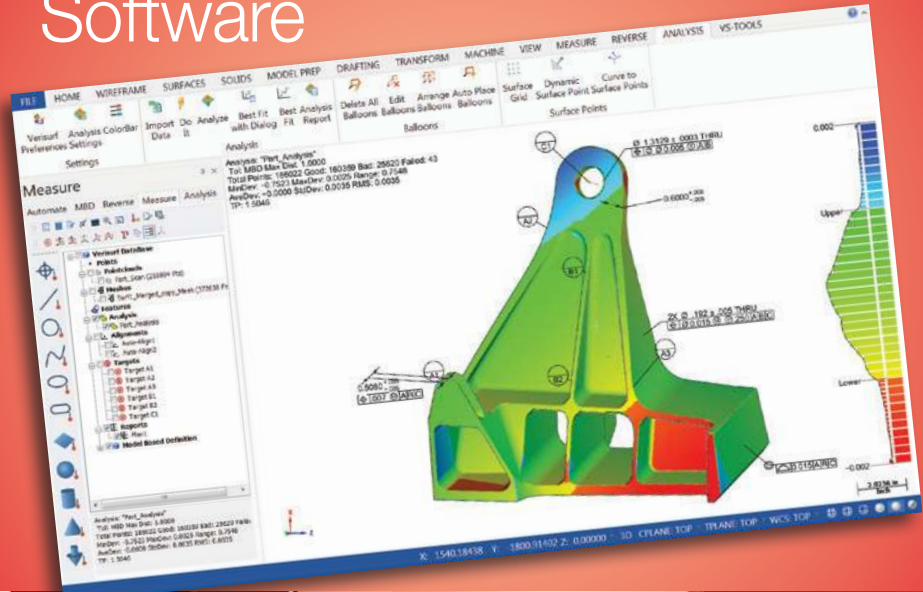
Software

FILE HOME WIREFRAME SURFACES SOLIDS MODEL PREP DRAFTING TRANSFORM MACHINE VIEW MEASURE REVERSE ANALYSIS VS-TOOLS

Verisurf Preferences Analysis Settings ColorBar Settings

Import Data Do It Analyze Best Fit with Dialog Best Fit Analysis Report Analysis

Delete All Balloons Edit Balloons Arrange Balloons Auto Place Balloons Balloons

Surface Grid Dynamic Surface Point Curve to Surface Points Surface Points

Measure

Automate MBD Reverse Measure Analysis

Verisurf Dataflow
Points
Pointclouds
Part_Scan (233894 Pts)
Meshes
Part_Merged_mesh_Mesh (373638 Fc
Features
Analysis
Part_Analysis
Alignments
Auto-Align1
Auto-Align2
Targets
Target A1
Target A2
Target A3
Target B1
Target B2
Target C1
Reports
Part
Model Based Definition

Analysis: "Part_Analysis"
Tol: MBD Max Dist: 1.0000
Total Points: 186022 Good: 160389 Bad: 25620 Failed: 43
MinDev: -0.7523 MaxDev: 0.0025 Range: 0.7548
AveDev: -0.0000 StdDev: 0.0035 RMS: 0.0035
TP: 1.5046

Analysis: "Part_Analysis"
Tol: MBD Max Dist: 1.0000
Total Points: 186022 Good: 160389 Bad: 25620 Failed:
MinDev: -0.7523 MaxDev: 0.0025 Range: 0.7548
AveDev: -0.0000 StdDev: 0.0035 RMS: 0.0035
TP: 1.5046

C1 A2 B1 A3 B2 A1

Ø 1.3120 ± .0003 THRU

0.6000

2X Ø .192 ± .005 THRU

0.5080

.015 A B C

0.002
Upper
Lower
-0.002

X: 1540.18438 Y: 1800.91402 Z: 0.00000 3D CPLANE: TOP TPLANE: TOP WCS: TOP